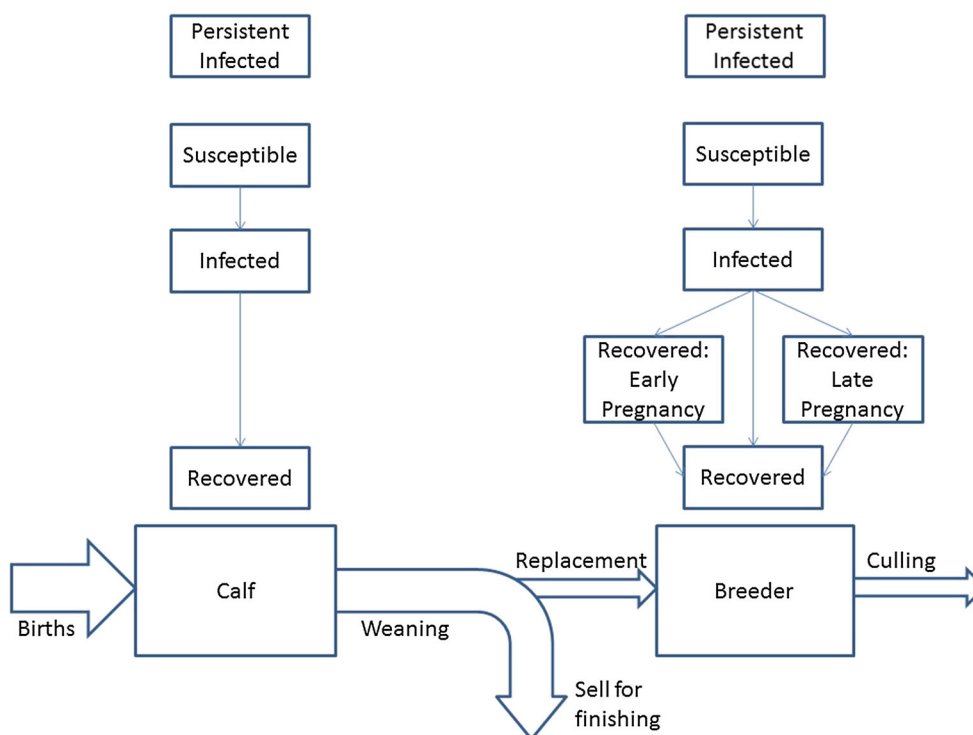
Persistent Infected

Susceptible

Infected

Recovered

Persistent Infected

Susceptible

Infected

Recovered: Early Pregnancy

Recovered: Late Pregnancy

Recovered

Births

Calf

Weaning

Replacement

Breeder

Culling

Sell for finishing